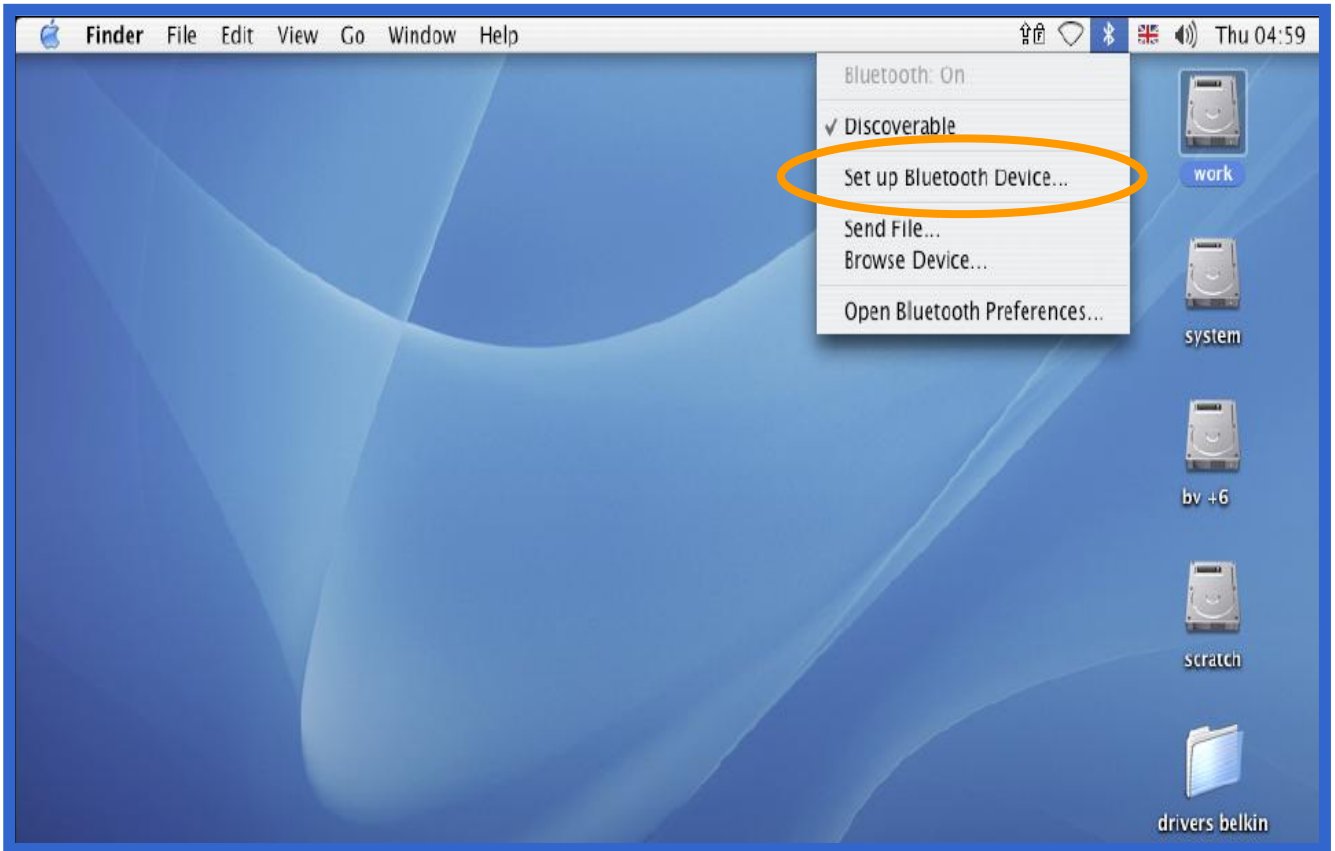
Finder File Edit View Go Window Help Thu 04:59

Bluetooth: On

✓ Discoverable

Set up Bluetooth Device...

Send File...
Browse Device...

Open Bluetooth Preferences...

work

system

bv +6

scratch

drivers belkin